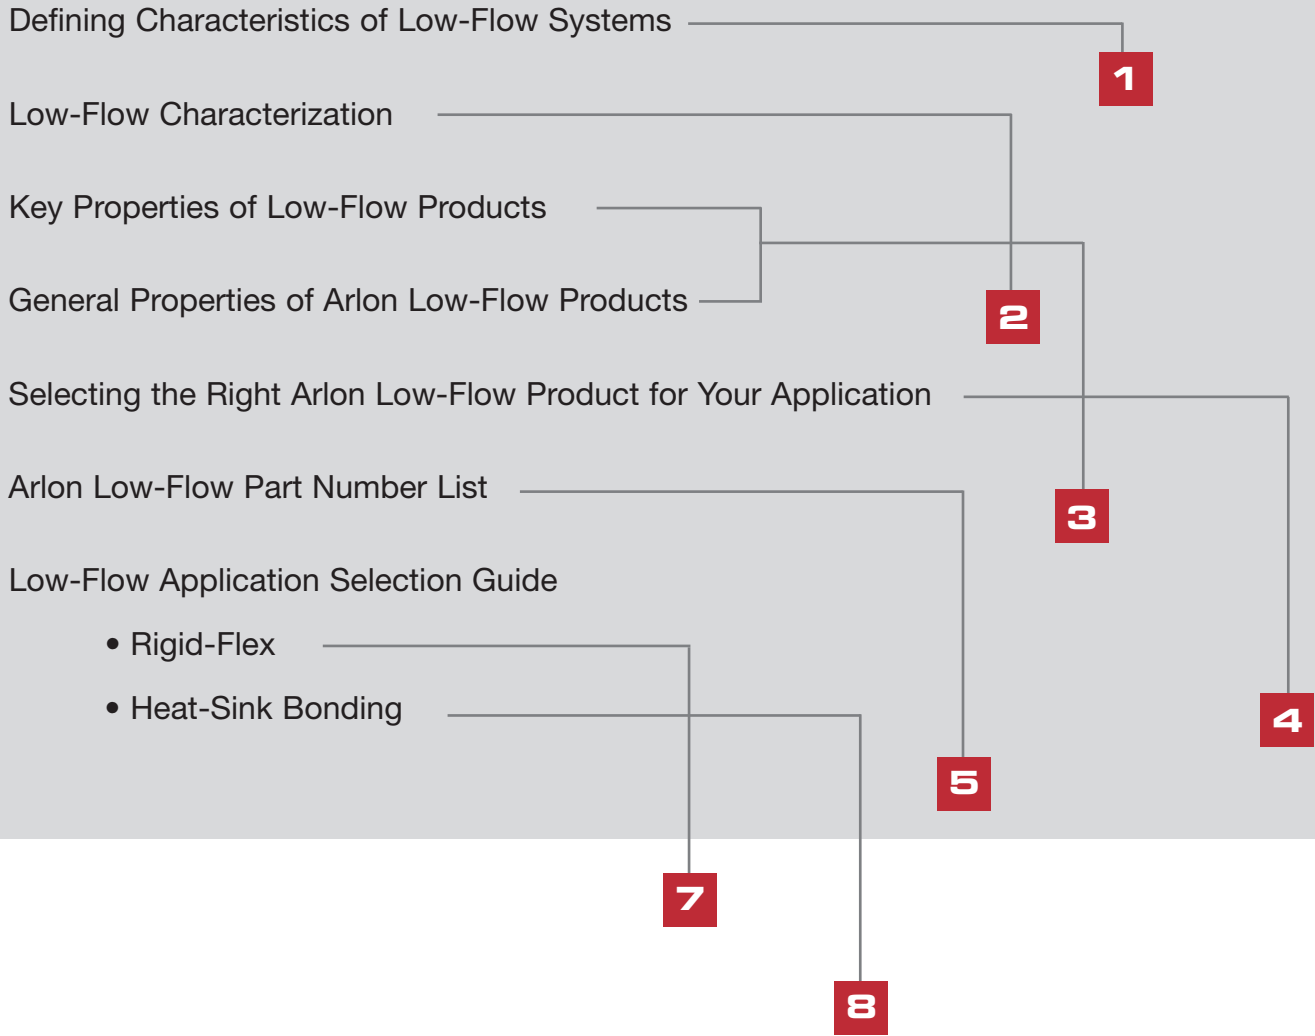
Defining Characteristics of Low-Flow Systems

1

Low-Flow Characterization

Key Properties of Low-Flow Products

General Properties of Arlon Low-Flow Products

2

Selecting the Right Arlon Low-Flow Product for Your Application

Arlon Low-Flow Part Number List

3

Low-Flow Application Selection Guide

• Rigid-Flex

• Heat-Sink Bonding

4

5

7

8